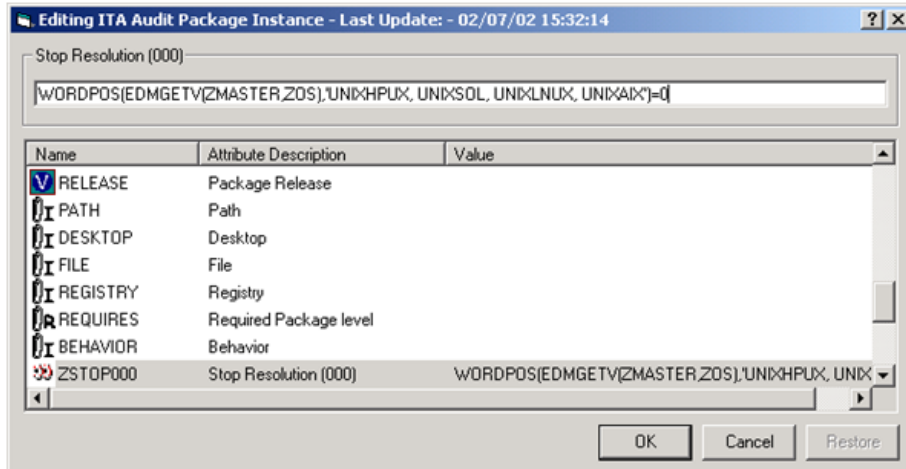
Editing ITA Audit Package Instance - Last Update: - 02/07/02 15:32:14

?

X

Stop Resolution (000)

WORDPOS(EDMGETV(ZMASTER,ZOS),'UNIXHPUX, UNIXSOL, UNIXLNUX, UNIXAIX')=0

| Name | Attribute Description | Value |
|---|---|---|
| RELEASE | Package Release | |
| PATH | Path | |
| DESKTOP | Desktop | |
| FILE | File | |
| REGISTRY | Registry | |
| REQUIRES | Required Package level | |
| BEHAVIOR | Behavior | |
| ZSTOP000 | Stop Resolution (000) | WORDPOS(EDMGETV(ZMASTER,ZOS),'UNIXHPUX, UNIX |

OK

Cancel

Restore